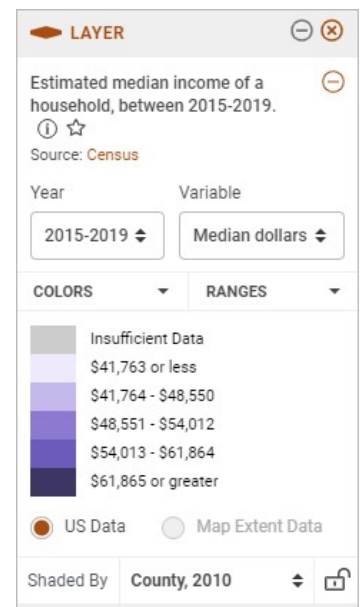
LAYER

Estimated median income of a household, between 2015-2019.

Source: Census

Year
2015-2019

Variable
Median dollars

COLORS
RANGES

Insufficient Data
\$41,763 or less
\$41,764 - \$48,550
\$48,551 - \$54,012
\$54,013 - \$61,864
\$61,865 or greater

US Data
Map Extent Data

Shaded By
County, 2010